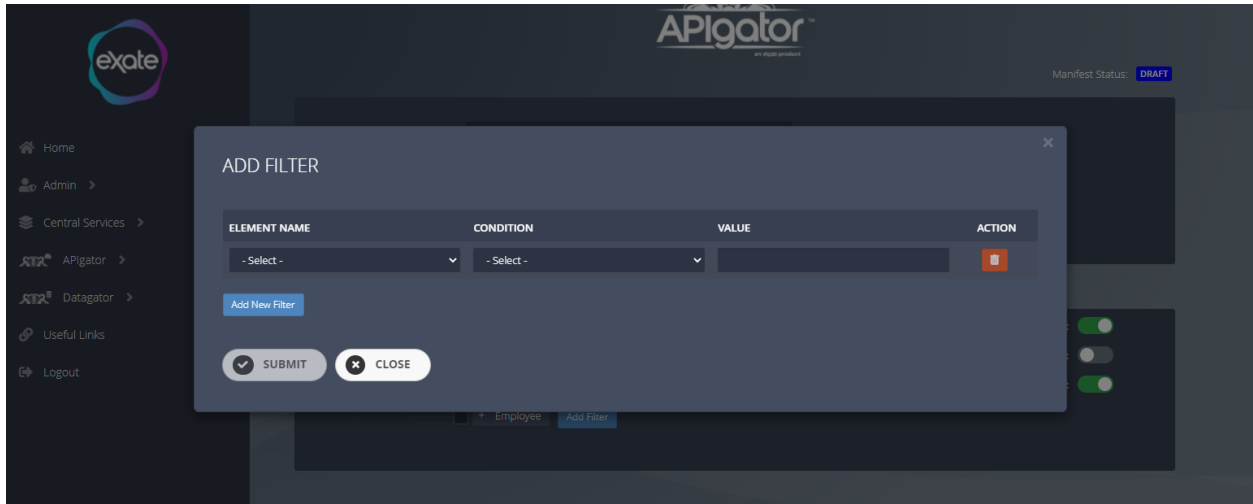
exate

APIgator™
an eXate product

Manifest Status: DRAFT

Home
Admin >
Central Services >
APIgator >
Datagator >
Useful Links
Logout

ADD FILTER

×

| ELEMENT NAME | CONDITION | VALUE | ACTION |
|---|---|---|---|
| - Select - | - Select - | | |

Add New Filter

SUBMIT
CLOSE

+ Employee
Add Filter